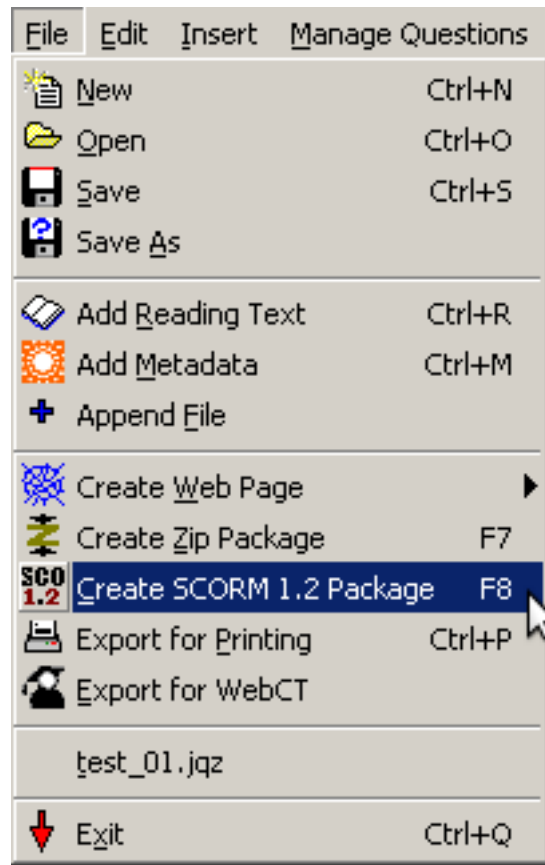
File Edit Insert Manage Questions

New Ctrl+N
Open Ctrl+O
Save Ctrl+S
Save As

Add Reading Text Ctrl+R
Add Metadata Ctrl+M
Append File

Create Web Page
Create Zip Package F7
SCO 1.2 Create SCORM 1.2 Package F8
Export for Printing Ctrl+P
Export for WebCT

test_01.jqz

Exit Ctrl+Q